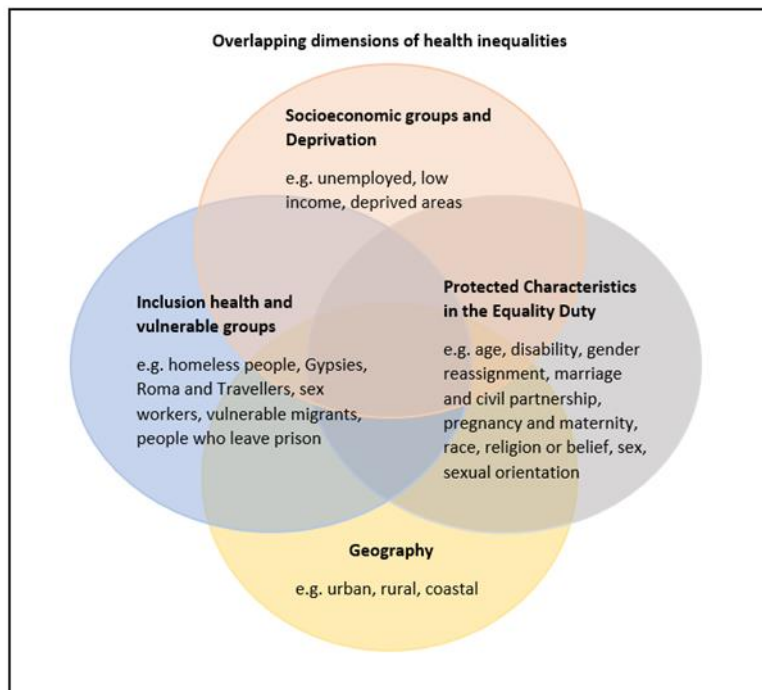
Overlapping dimensions of health inequalities

Socioeconomic groups and Deprivation

e.g. unemployed, low income, deprived areas

Inclusion health and vulnerable groups

e.g. homeless people, Gypsies, Roma and Travellers, sex workers, vulnerable migrants, people who leave prison

Protected Characteristics in the Equality Duty

e.g. age, disability, gender reassignment, marriage and civil partnership, pregnancy and maternity, race, religion or belief, sex, sexual orientation

Geography

e.g. urban, rural, coastal